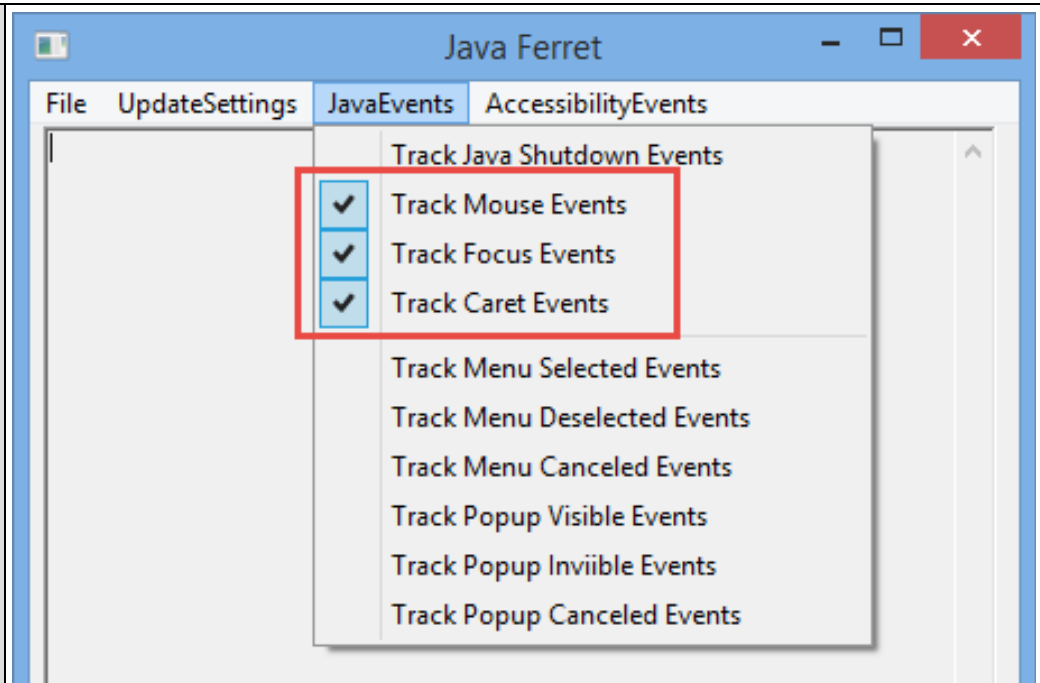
Java Ferret

File UpdateSettings JavaEvents AccessibilityEvents

Track Java Shutdown Events
Track Mouse Events
Track Focus Events
Track Caret Events
Track Menu Selected Events
Track Menu Deselected Events
Track Menu Canceled Events
Track Popup Visible Events
Track Popup Inviible Events
Track Popup Canceled Events